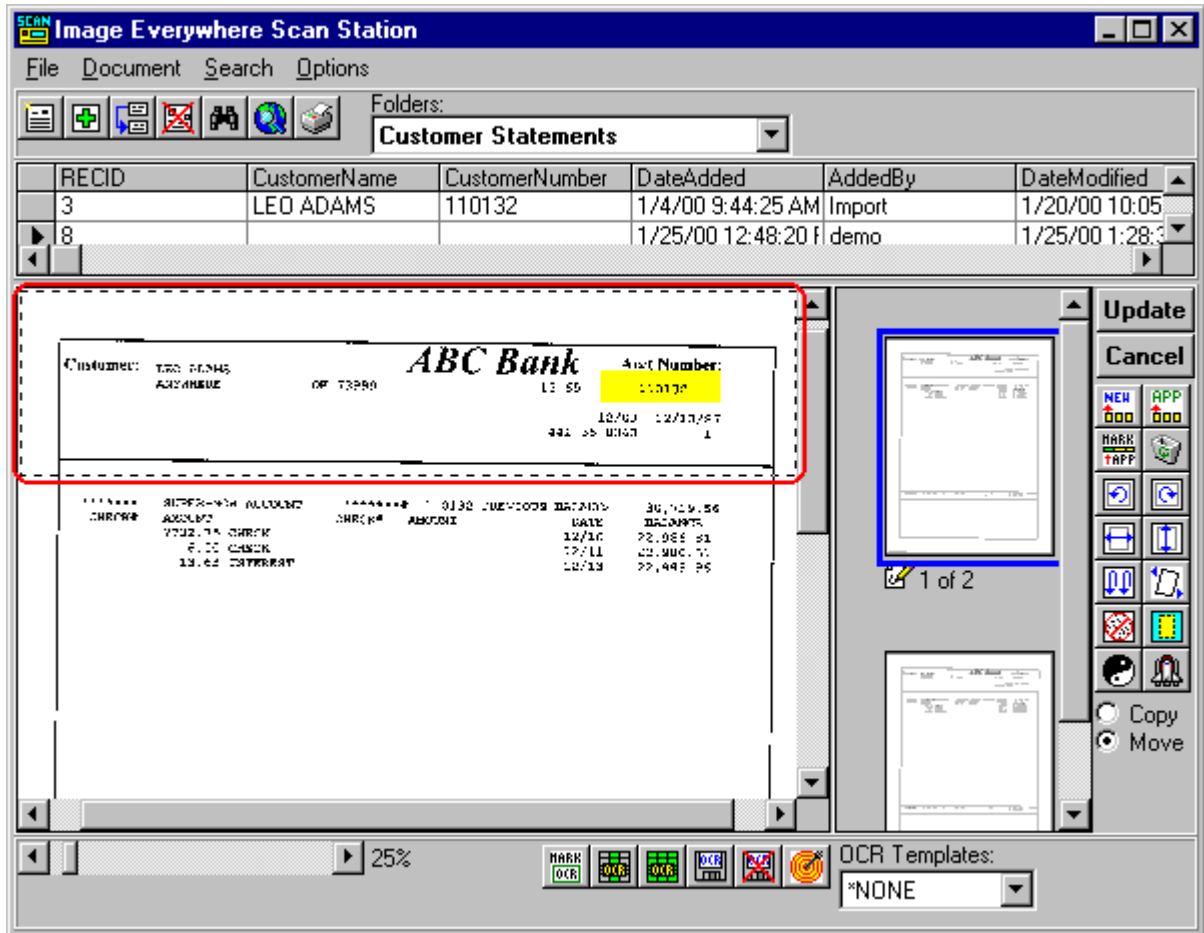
Image Everywhere Scan Station

File Document Search Options

Folders:
Customer Statements

| RECID | CustomerName | CustomerNumber | DateAdded | AddedBy | DateModified |
|---|---|---|---|---|---|
| 3 | LEO ADAMS | 110132 | 1/4/00 9:44:25 AM | Import | 1/20/00 10:05 |
| 8 | | | 1/25/00 12:48:20 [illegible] | demo | 1/25/00 1:28:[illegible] |

Customer: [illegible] ABC Bank Acct Number: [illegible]

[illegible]

Update
Cancel
NEW
APP
MARK APP

1 of 2

Copy
Move

25%

MARK OCR

OCR Templates:
*NONE